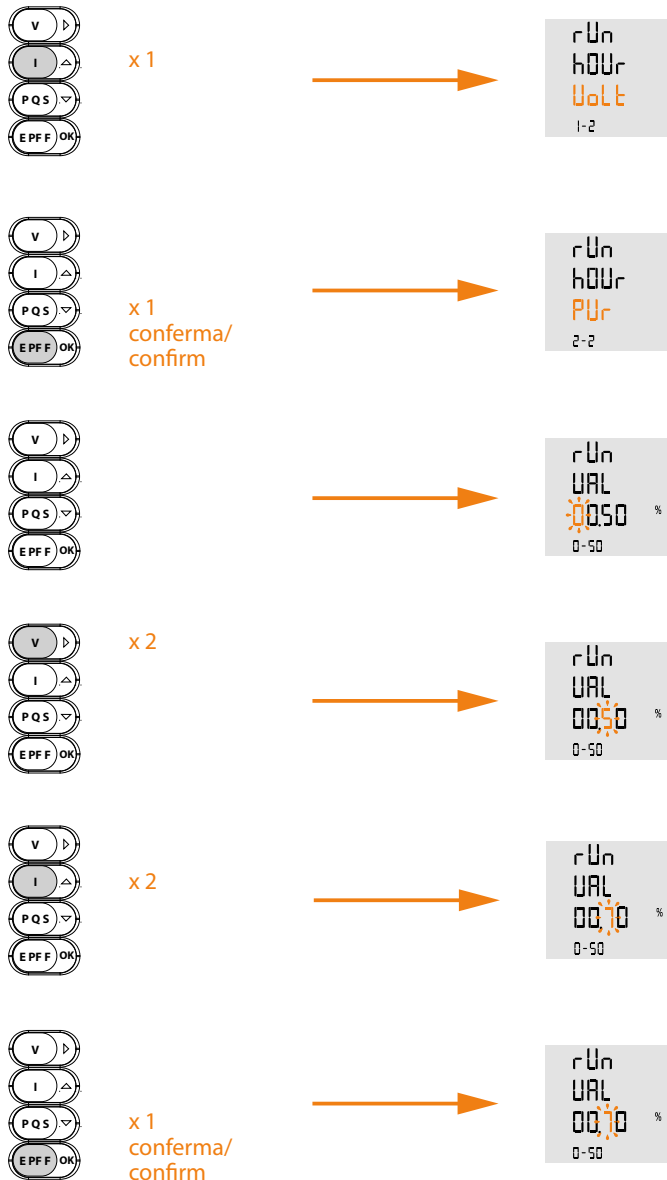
V
I
PQS
EPFF OK

x 1

rUn
hOUr
UoLt
1-2

V
I
PQS
EPFF OK

x 1
conferma/
confirm

rUn
hOUr
PUr
2-2

V
I
PQS
EPFF OK

rUn
UAL
0050 %
0-50

V
I
PQS
EPFF OK

x 2

rUn
UAL
0050 %
0-50

V
I
PQS
EPFF OK

x 2

rUn
UAL
0070 %
0-50

V
I
PQS
EPFF OK

x 1
conferma/
confirm

rUn
UAL
0070 %
0-50